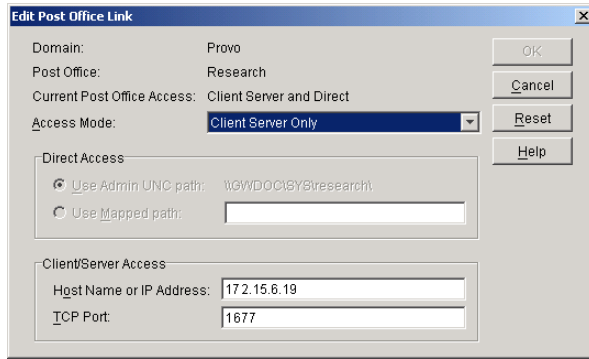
Edit Post Office Link

Domain: Provo

Post Office: Research

Current Post Office Access: Client Server and Direct

Access Mode: Client Server Only

Direct Access

Use Admin UNC path: \\GWDOC\SYS\research\

Use Mapped path:

Client/Server Access

Host Name or IP Address: 172.15.6.19

TCP Port: 1677

OK

Cancel

Reset

Help